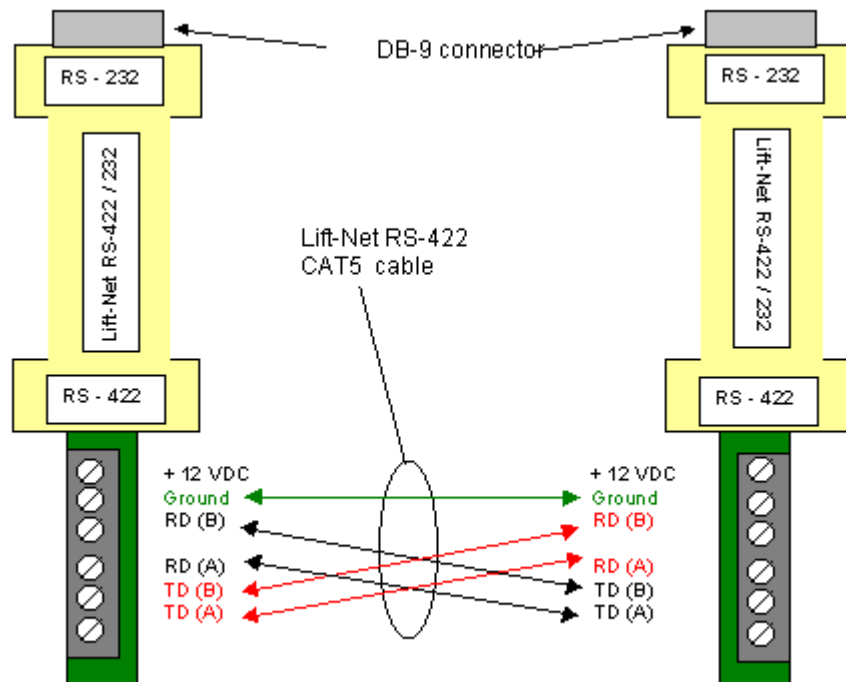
DB-9 connector

RS - 232

Lift-Net RS-422 / 232

RS - 422

RS - 232

Lift-Net RS-422 / 232

RS - 422

Lift-Net RS-422
CAT5 cable

+ 12 VDC
Ground
RD (B)
RD (A)
TD (B)
TD (A)

+ 12 VDC
Ground
RD (B)
RD (A)
TD (B)
TD (A)